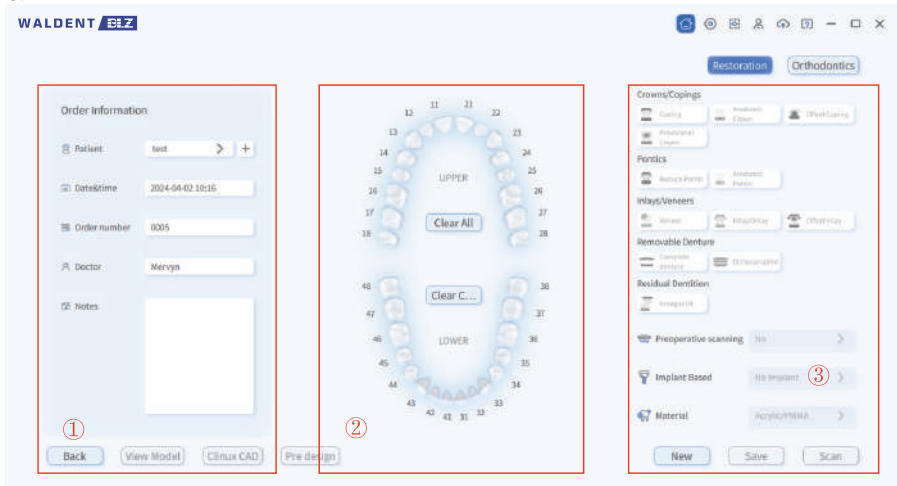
WALDENT BLZ

Restoration Orthodontics

Order Information

Patient test

Date&time 2024-04-02 10:16

Order number 0005

Doctor Mervyn

Notes

①

Back View Model Clinux CAD Pre design

11 21 12 22 13 23 14 24 15 25 16 26 17 27 18 28

UPPER

Clear All

48 38 47 37 46 36 45 35 44 34 43 33 42 32 41 31

Clear C...

LOWER

②

Crowns/Copings

Coping Anatomic Crown Offset Coping

Provisional Crown

Pontics

Reduce Pontic Anatomic Pontic

Inlays/Veneers

Veneer Inlay/Onlay Offset Inlay

Removable Denture

Complete denture Occlusal splint

Residual Dentition

Antagonist

Preoperative scanning No

Implant Based No implant ③

Material Acrylic/PMMA

New Save Scan